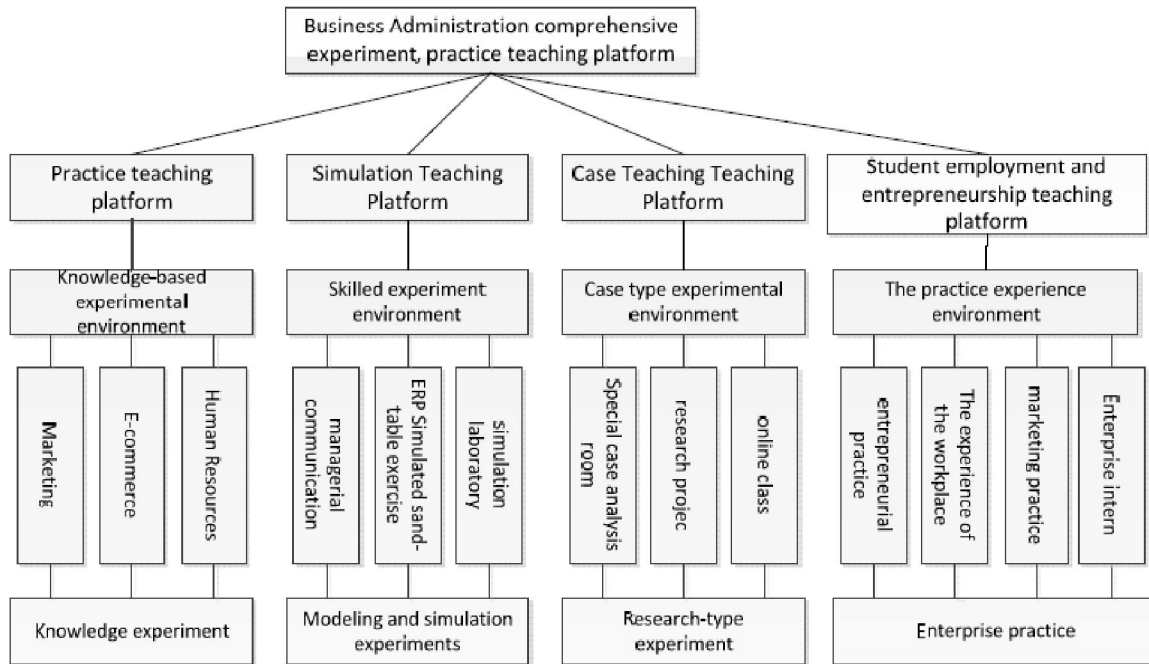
Business Administration comprehensive experiment, practice teaching platform

Practice teaching platform

Knowledge-based experimental environment

Marketing

E-commerce

Human Resources

Knowledge experiment

Simulation Teaching Platform

Skilled experiment environment

managerial communication

ERP Simulated sand-table exercise

simulation laboratory

Modeling and simulation experiments

Case Teaching Teaching Platform

Case type experimental environment

Special case analysis room

research projec

online class

Research-type experiment

Student employment and entrepreneurship teaching platform

The practice experience environment

entrepreneurial practice

The experience of the workplace

marketing practice

Enterprise intern

Enterprise practice